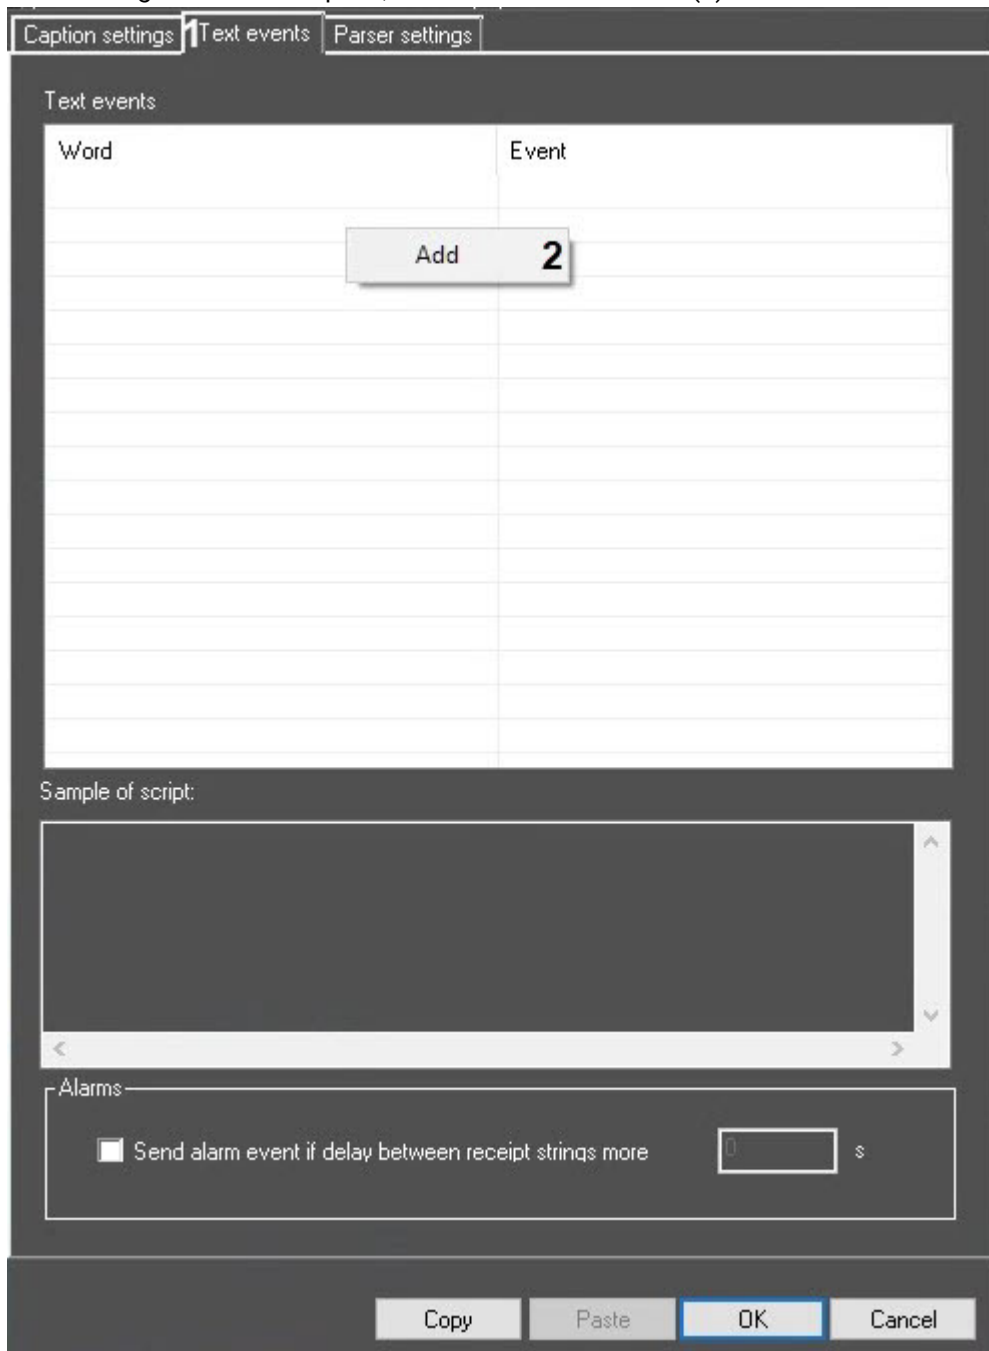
Caption settings 1 Text events Parser settings

Text events

| Word | Event |
|---|---|

Add 2

Sample of script:

Alarms

Send alarm event if delay between receipt strings more 0 s

Copy Paste OK Cancel